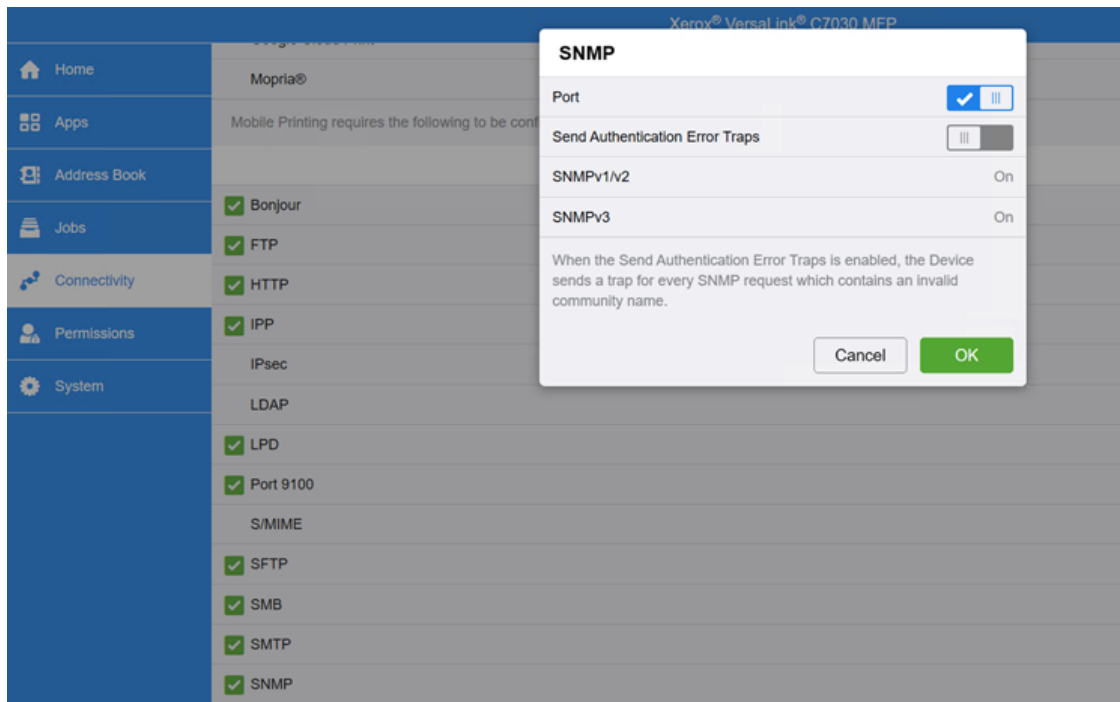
Xerox® VersaLink® C7030 MFP

Home
Apps
Address Book
Jobs
Connectivity
Permissions
System

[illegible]
Mopria®
Mobile Printing requires the following to be conf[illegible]

Bonjour
FTP
HTTP
IPP
IPsec
LDAP
LPD
Port 9100
S/MIME
SFTP
SMB
SMTP
SNMP

SNMP
Port
Send Authentication Error Traps
SNMPv1/v2 On
SNMPv3 On
When the Send Authentication Error Traps is enabled, the Device sends a trap for every SNMP request which contains an invalid community name.
Cancel
OK